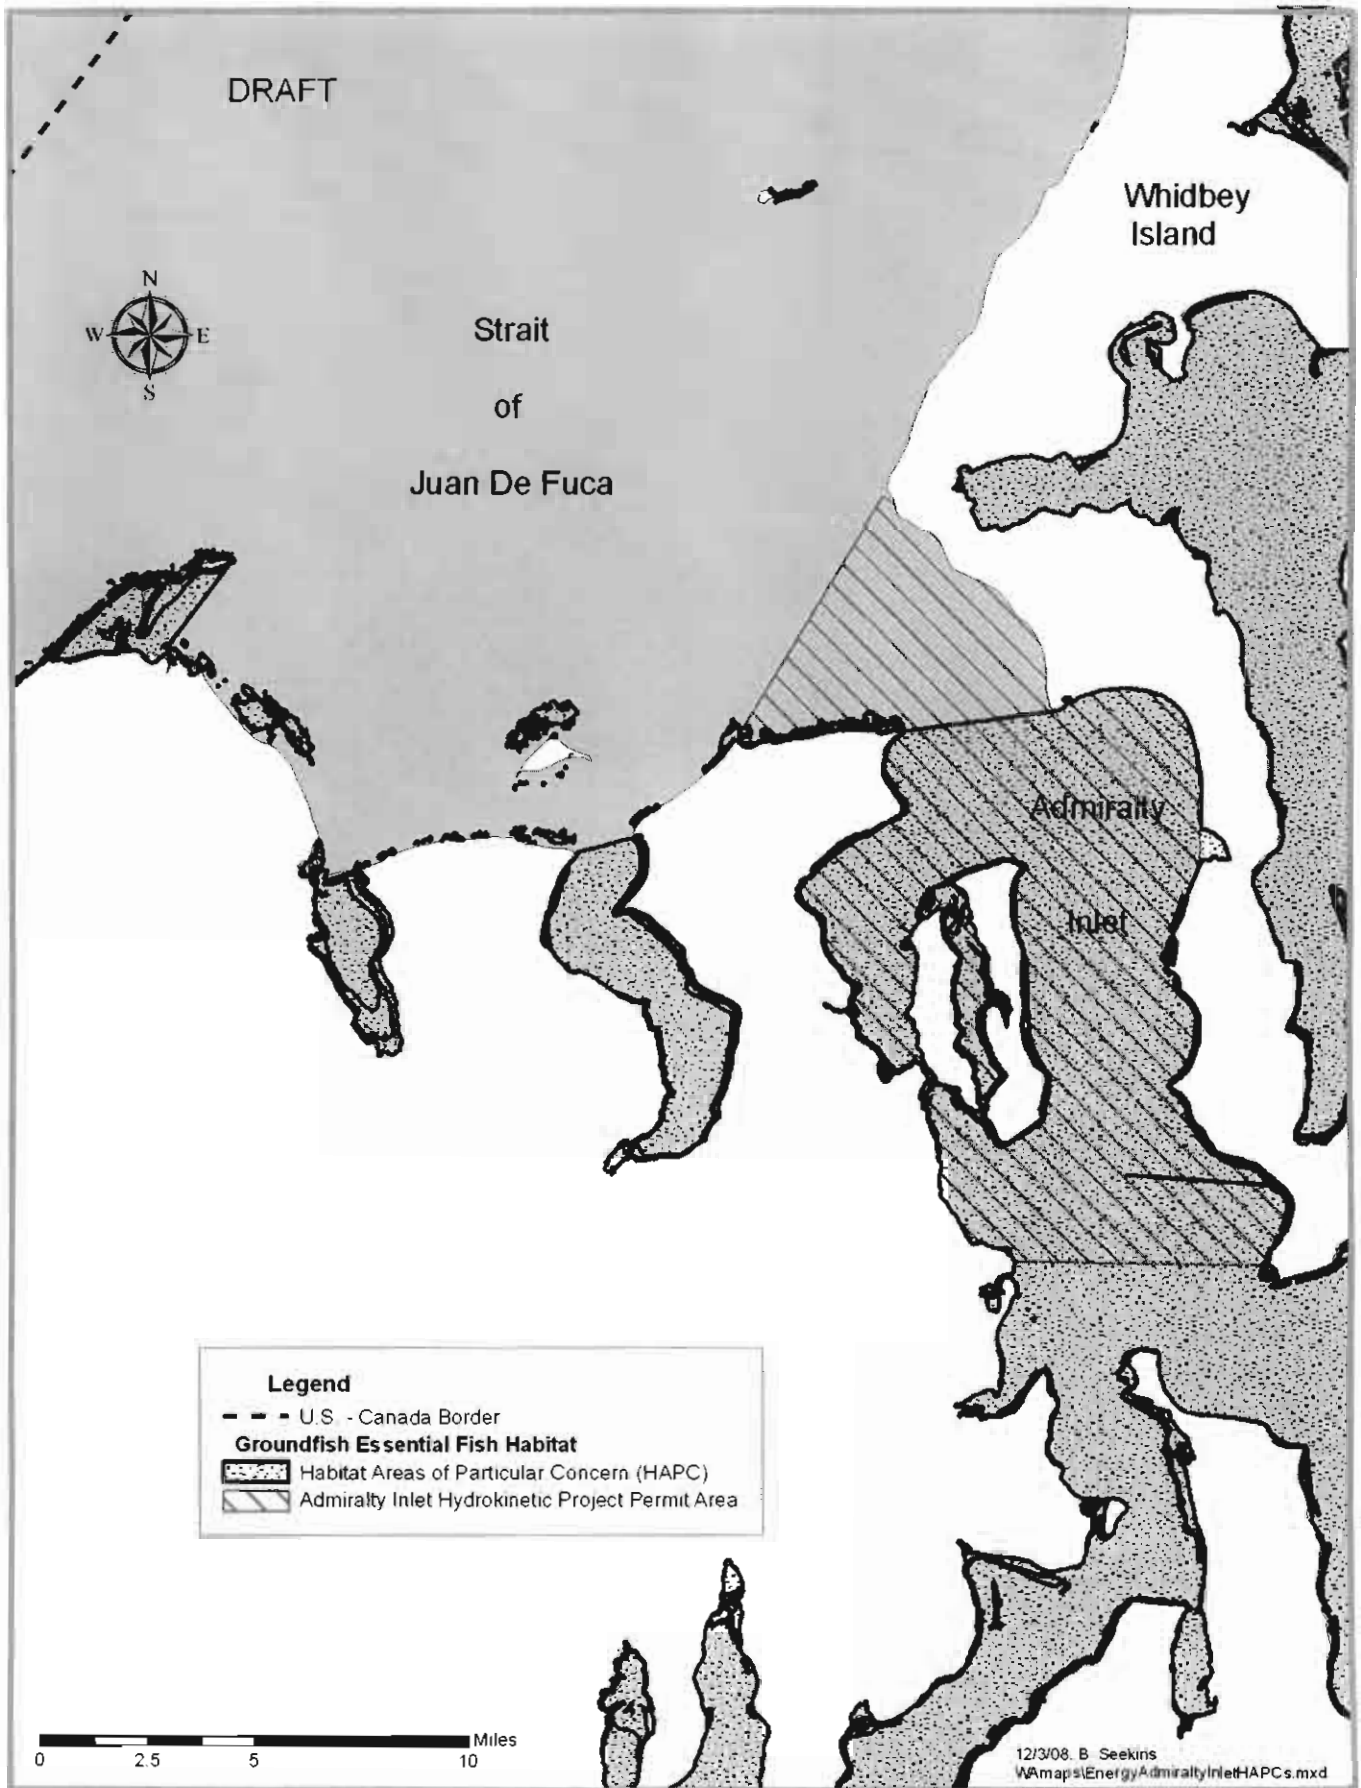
DRAFT

Whidbey Island

N
W E
S

Strait

of

Juan De Fuca

Admiralty

Inlet

Legend
U.S. - Canada Border
Groundfish Essential Fish Habitat
Habitat Areas of Particular Concern (HAPC)
Admiralty Inlet Hydrokinetic Project Permit Area

Miles
0 2.5 5 10

12/3/08. B. Seekins
W\maps\Energy\AdmiraltyInletHAPCs.mxd